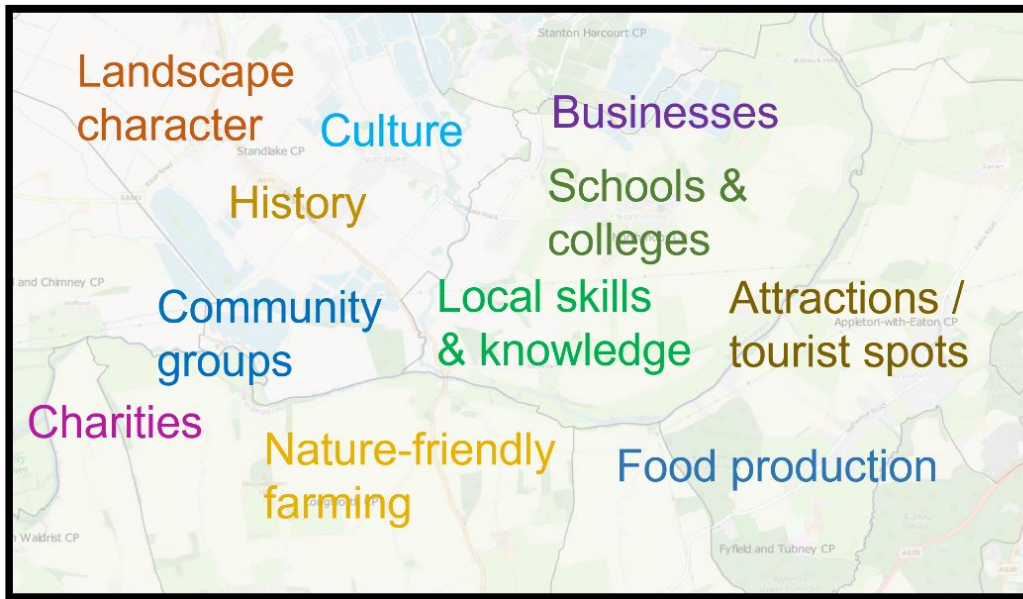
Stanton Harcourt CP

Landscape character

Culture

Businesses

Standlake CP

History

Schools & colleges

and Chimney CP

Community groups

Local skills & knowledge

Attractions / tourist spots

Appleton-with-Eaton CP

Charities

Nature-friendly farming

Food production

Waldrist CP

Fyfield and Tubney CP